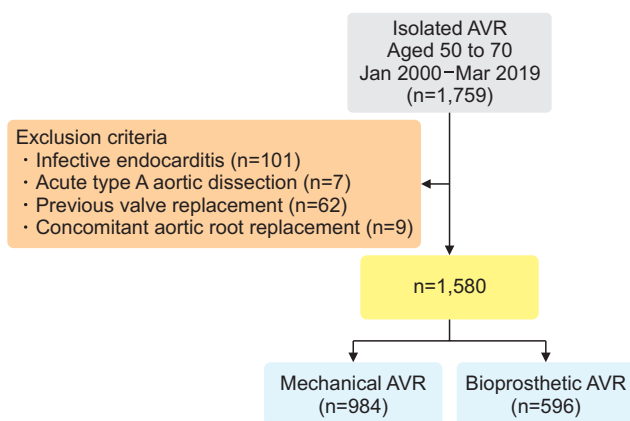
Isolated AVR
Aged 50 to 70
Jan 2000–Mar 2019
(n=1,759)

Exclusion criteria
・Infective endocarditis (n=101)
・Acute type A aortic dissection (n=7)
・Previous valve replacement (n=62)
・Concomitant aortic root replacement (n=9)

n=1,580

Mechanical AVR
(n=984)

Bioprosthetic AVR
(n=596)